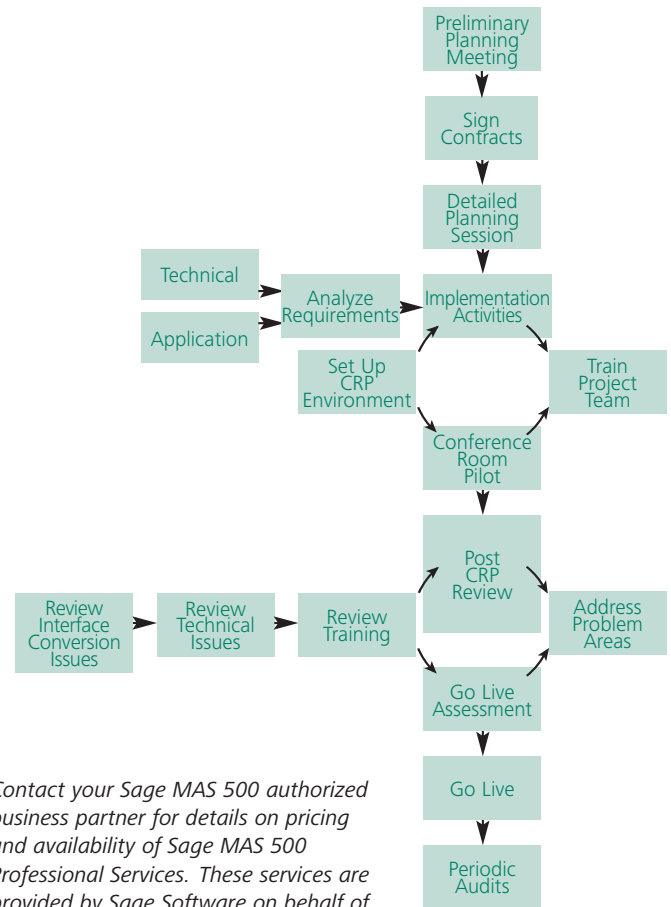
Preliminary Planning Meeting

Sign Contracts

Detailed Planning Session

Technical

Application

Analyze Requirements

Implementation Activities

Set Up CRP Environment

Train Project Team

Conference Room Pilot

Post CRP Review

Review Interface Conversion Issues

Review Technical Issues

Review Training

Address Problem Areas

Go Live Assessment

Go Live

Periodic Audits

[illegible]Contact your Sage MAS 500 authorized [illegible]usiness partner for details on pricing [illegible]nd availability of Sage MAS 500 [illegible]Professional Services. These services are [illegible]rovided by Sage Software on behalf of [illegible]